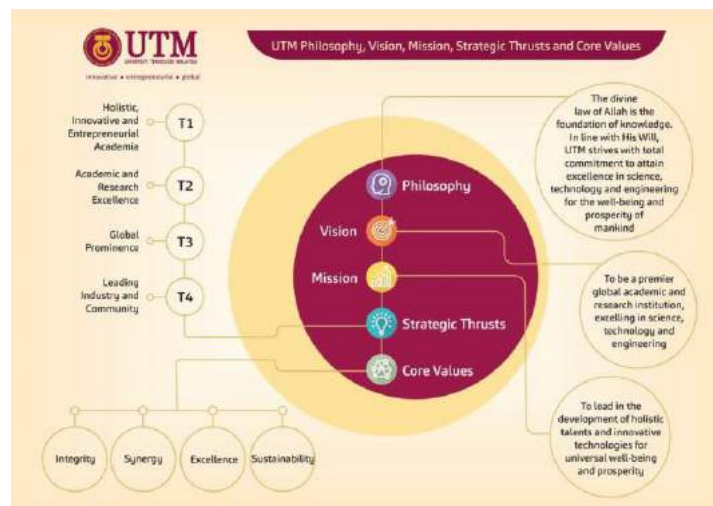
UTM
UNIVERSITI TEKNOLOGI MALAYSIA
innovative • entrepreneurial • global

UTM Philosophy, Vision, Mission, Strategic Thrusts and Core Values

Holistic, Innovative and Entrepreneurial Academia — T1

Academic and Research Excellence — T2

Global Prominence — T3

Leading Industry and Community — T4

Philosophy

Vision

Mission

Strategic Thrusts

Core Values

The divine law of Allah is the foundation of knowledge. In line with His Will, UTM strives with total commitment to attain excellence in science, technology and engineering for the well-being and prosperity of mankind

To be a premier global academic and research institution, excelling in science, technology and engineering

To lead in the development of holistic talents and innovative technologies for universal well-being and prosperity

Integrity

Synergy

Excellence

Sustainability